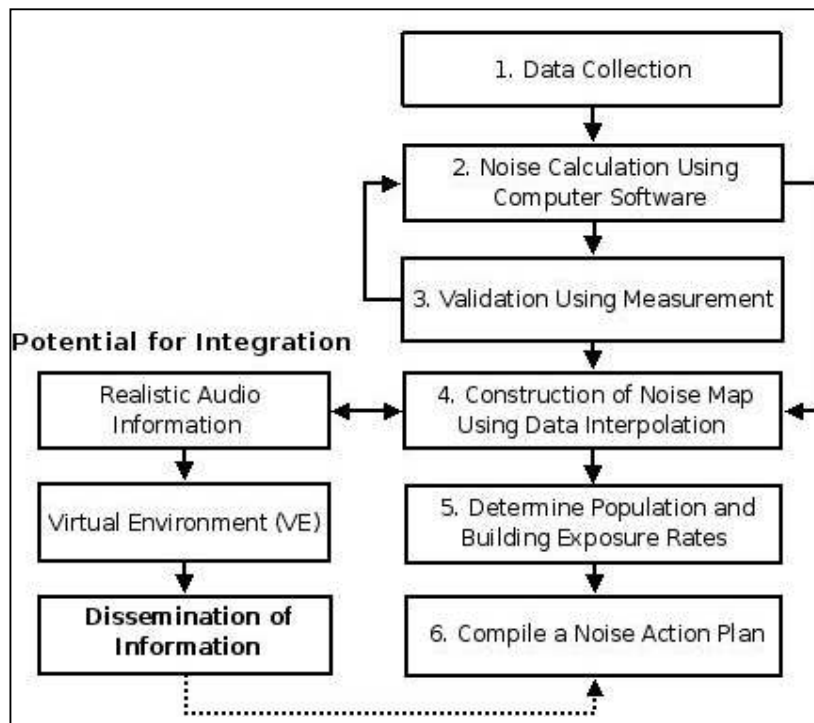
1. Data Collection

2. Noise Calculation Using Computer Software

3. Validation Using Measurement

Potential for Integration

Realistic Audio Information

4. Construction of Noise Map Using Data Interpolation

Virtual Environment (VE)

5. Determine Population and Building Exposure Rates

Dissemination of Information

6. Compile a Noise Action Plan